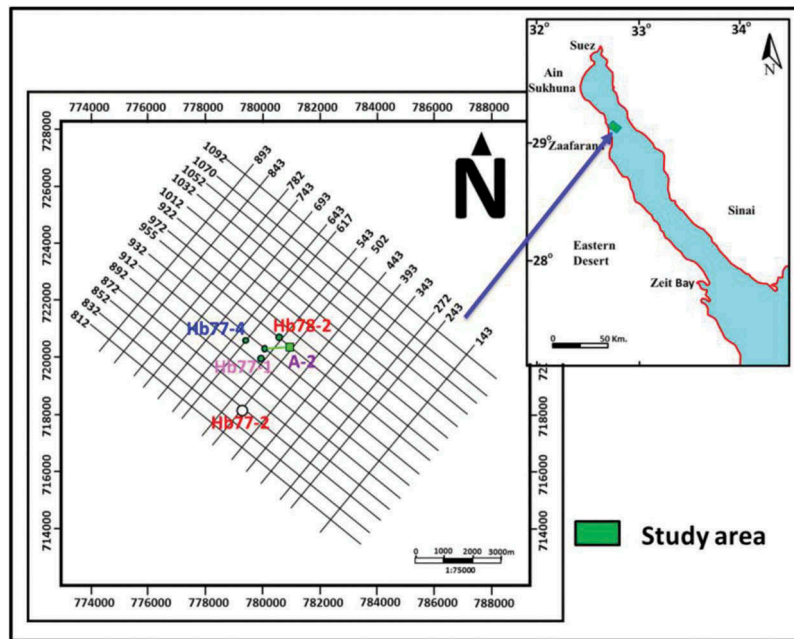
774000 776000 778000 780000 782000 784000 786000 788000

728000
726000
724000
722000
720000
718000
716000
714000

1092
1070
1052
1032
1012
922
972
955
932
912
892
872
852
832
812

893
843
782
743
693
643
617
543
502
443
393
343
272
243
143

N

Hb77-4
Hb78-2
Hb77-1
A-2
Hb77-2

0 1000 2000 3000m
1:75000

774000 776000 778000 780000 782000 784000 786000 788000

32° 33° 34°
Suez
Ain Sukhuna
29° Zaafarana
N
Sinai
Eastern Desert
28°
Zeit Bay
0 50 Km.

Study area